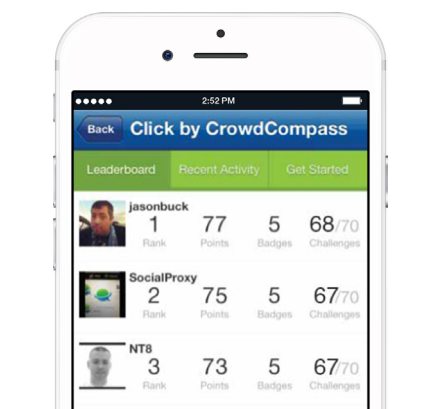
●●●●● 2:52 PM

Back Click by CrowdCompass

Leaderboard Recent Activity Get Started

jasonbuck
1 Rank 77 Points 5 Badges 68/70 Challenges

SocialProxy
2 Rank 75 Points 5 Badges 67/70 Challenges

NT8
3 Rank 73 Points 5 Badges 67/70 Challenges